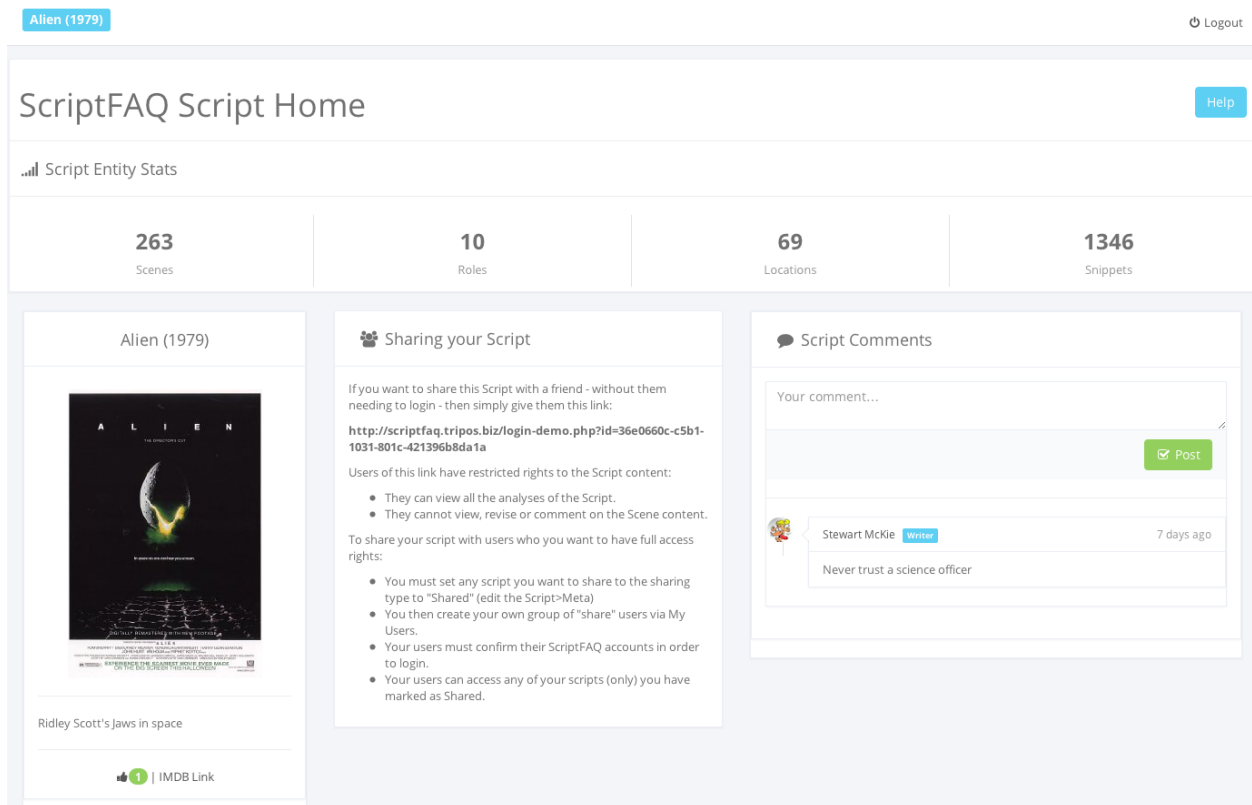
Alien (1979)

Logout

ScriptFAQ Script Home

Help

Script Entity Stats

| 263 | 10 | 69 | 1346 |
|---|---|---|---|
| Scenes | Roles | Locations | Snippets |

Alien (1979)

A L I E N

THE DIRECTOR'S CUT

In space no one can hear you scream.

DIGITALLY REMASTERED WITH NEW FOOTAGE

EXPERIENCE THE SCARIEST MOVIE EVER MADE ON THE BIG SCREEN THIS HALLOWEEN

Ridley Scott's Jaws in space

1 | IMDB Link

Sharing your Script

If you want to share this Script with a friend - without them needing to login - then simply give them this link:

http://scriptfaq.tripos.biz/login-demo.php?id=36e0660c-c5b1-1031-801c-421396b8da1a

Users of this link have restricted rights to the Script content:

- They can view all the analyses of the Script.
- They cannot view, revise or comment on the Scene content.

To share your script with users who you want to have full access rights:

- You must set any script you want to share to the sharing type to "Shared" (edit the Script>Meta)
- You then create your own group of "share" users via My Users.
- Your users must confirm their ScriptFAQ accounts in order to login.
- Your users can access any of your scripts (only) you have marked as Shared.

Script Comments

Your comment...

Post

Stewart McKie Writer 7 days ago

Never trust a science officer